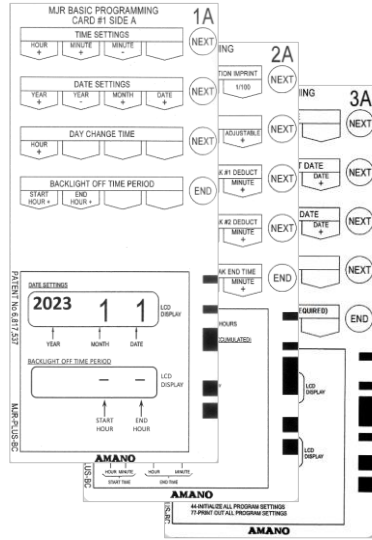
MJR BASIC PROGRAMMING
CARD #1 SIDE A
1A

TIME SETTINGS
HOUR +
MINUTE +
MINUTE -
NEXT

DATE SETTINGS
YEAR +
YEAR -
MONTH +
DATE +
NEXT

DAY CHANGE TIME
HOUR +
NEXT

BACKLIGHT OFF TIME PERIOD
START HOUR +
END HOUR +
END

PATENT No. 6,817,537

DATE SETTINGS
2023 1 1
LCD DISPLAY
YEAR
MONTH
DATE

BACKLIGHT OFF TIME PERIOD
– –
LCD DISPLAY
START HOUR
END HOUR

MJR-P-US-8C

AMANO

ING
2A
TION IMPRINT
1/100
NEXT
ADJUSTABLE +
NEXT
K #1 DEDUCT
MINUTE +
NEXT
K #2 DEDUCT
MINUTE +
NEXT
AK END TIME
MINUTE +
END
HOURS
CUMULATED
LCD DISPLAY
LCD DISPLAY
US-8C
HOUR MINUTE
START TIME
HOUR MINUTE
END TIME
AMANO

ING
3A
NEXT
T DATE
DATE +
NEXT
DATE
DATE +
NEXT
NEXT
EQUIRED)
END
44-INITIALIZE ALL PROGRAM SETTINGS
77-PRINT OUT ALL PROGRAM SETTINGS
AMANO